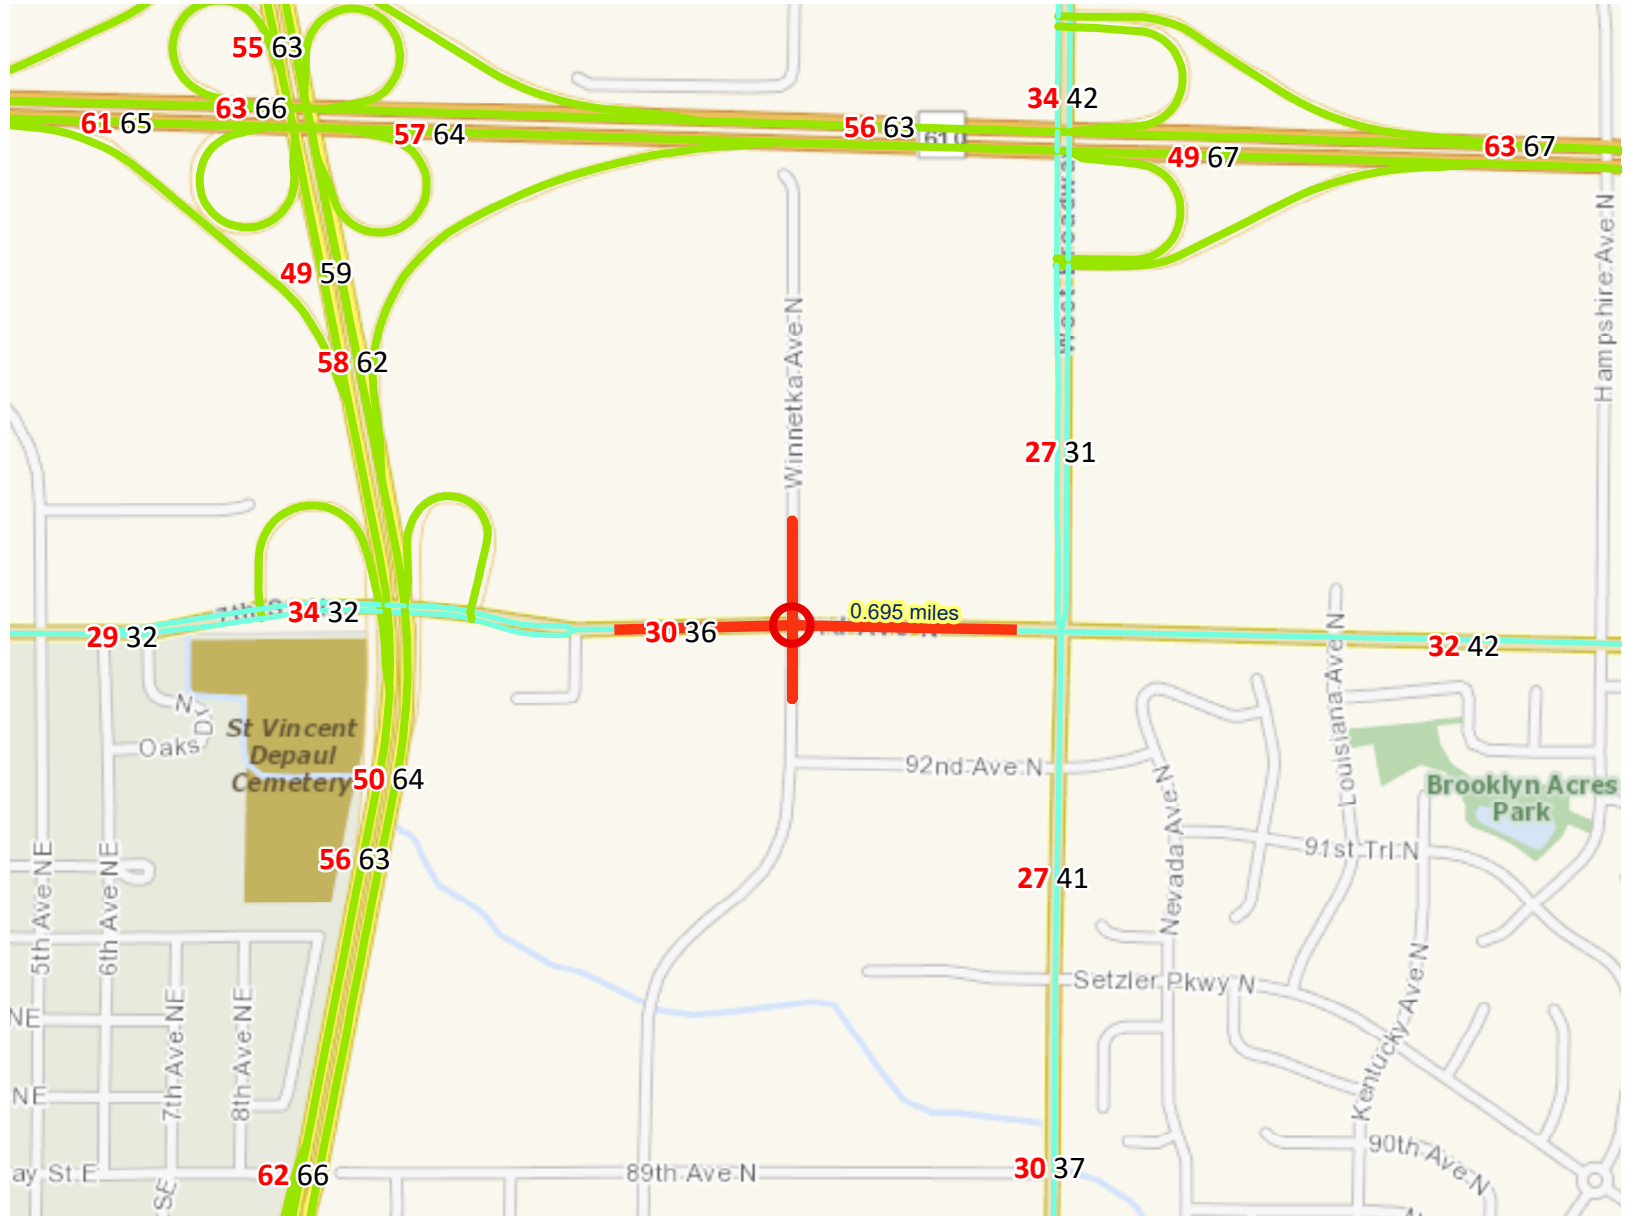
55 63
63 66
61 65
57 64
56 63
610
34 42
49 67
63 67
49 59
58 62
27 31
Winnetka Ave N
West Broadway
Hampshire Ave N
34 32
29 32
30 36
0.695 miles
32 42
Louisiana Ave N
St Vincent Depaul Cemetery
Oaks
50 64
92nd Ave N
Nevada Ave N
Brooklyn Acres Park
91st Trl N
56 63
27 41
5th Ave NE
6th Ave NE
7th Ave NE
8th Ave NE
NE
NE
Setzler Pkwy N
Kentucky Ave N
ay St E
SE
62 66
89th Ave N
30 37
90th Ave N